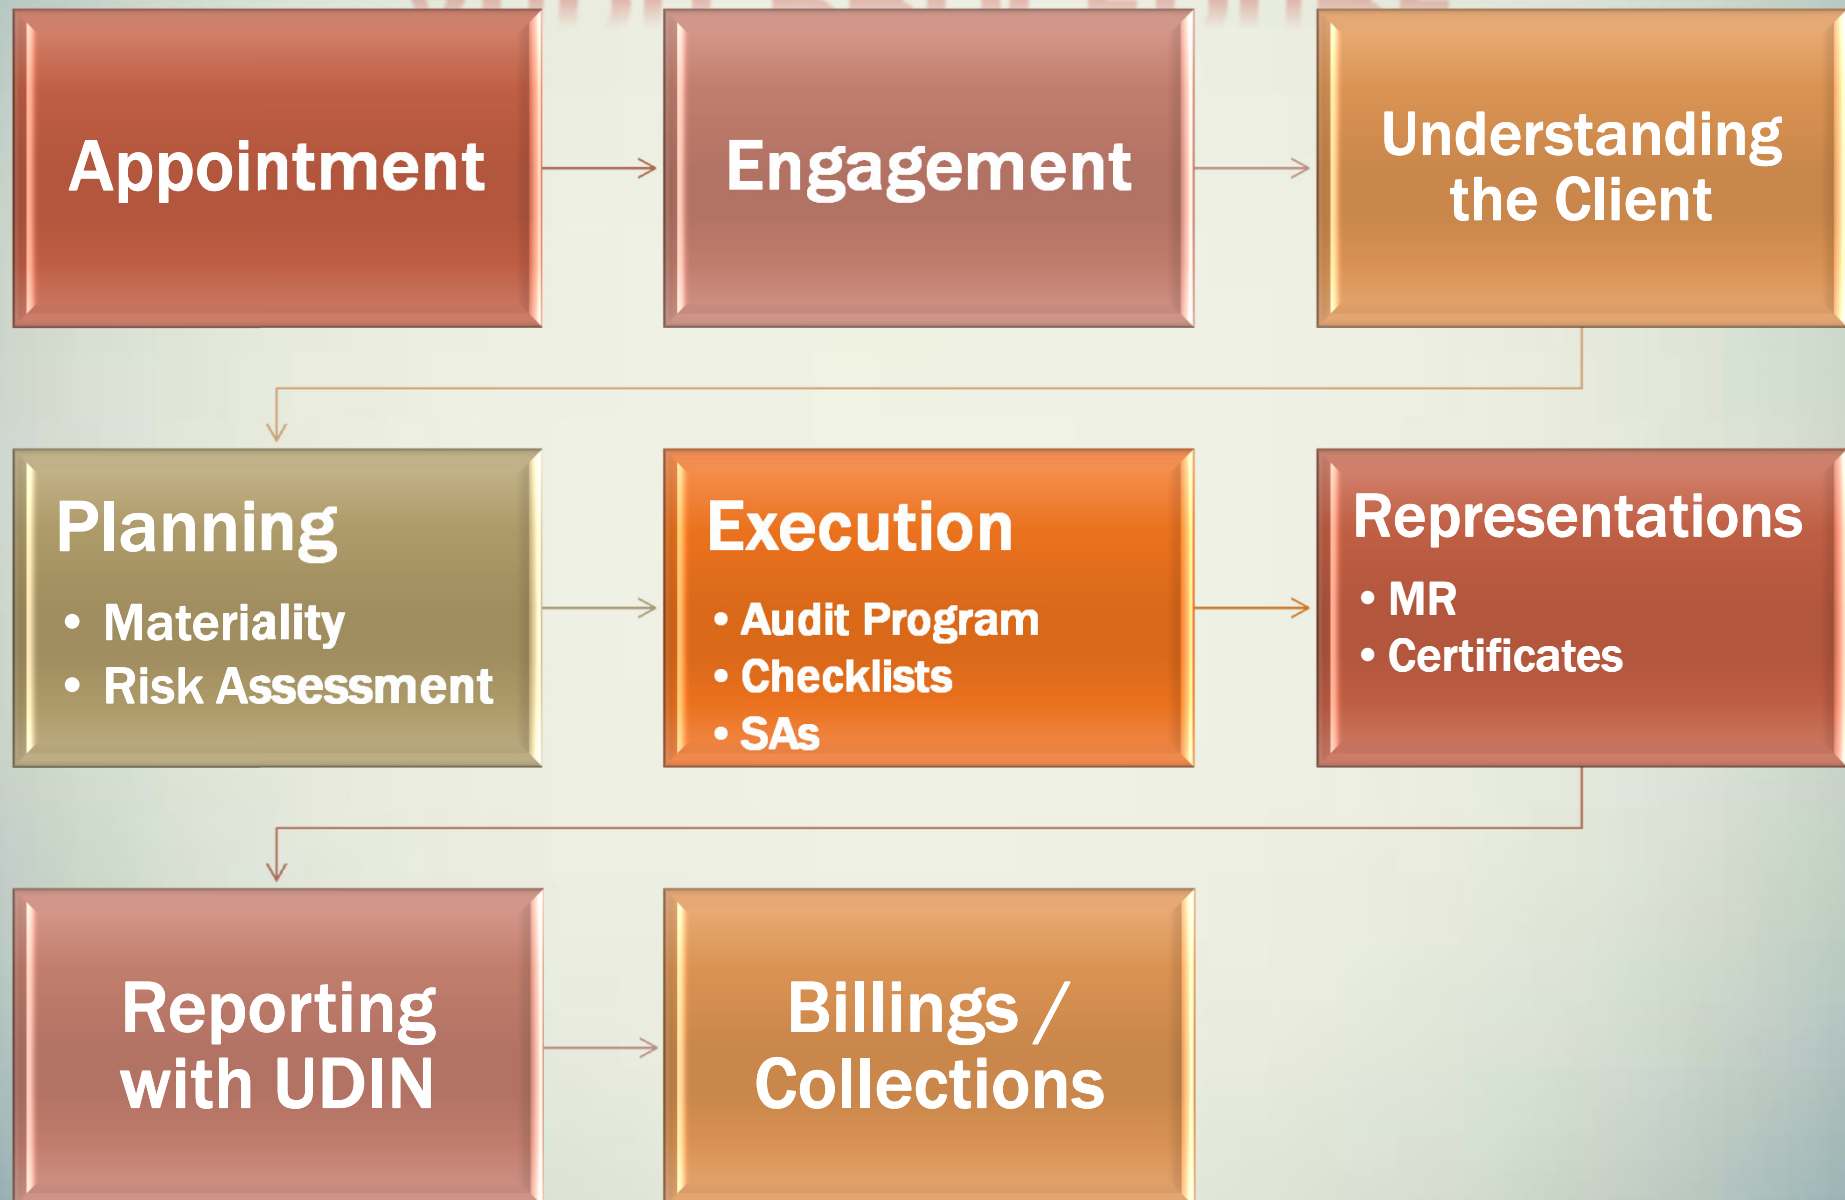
Appointment

Engagement

Understanding the Client

Planning
- Materiality
- Risk Assessment

Execution
- Audit Program
- Checklists
- SAs

Representations
- MR
- Certificates

Reporting with UDIN

Billings / Collections